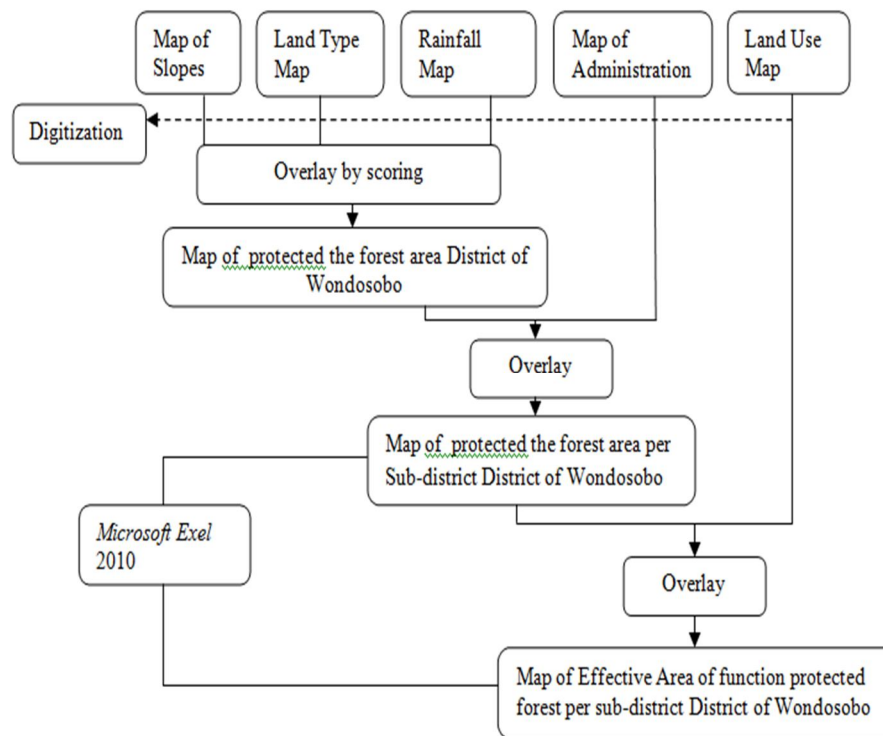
Map of Slopes

Land Type Map

Rainfall Map

Map of Administration

Land Use Map

Digitization

Overlay by scoring

Map of protected the forest area District of Wondosobo

Overlay

Map of protected the forest area per Sub-district District of Wondosobo

*Microsoft Exel* 2010

Overlay

Map of Effective Area of function protected forest per sub-district District of Wondosobo